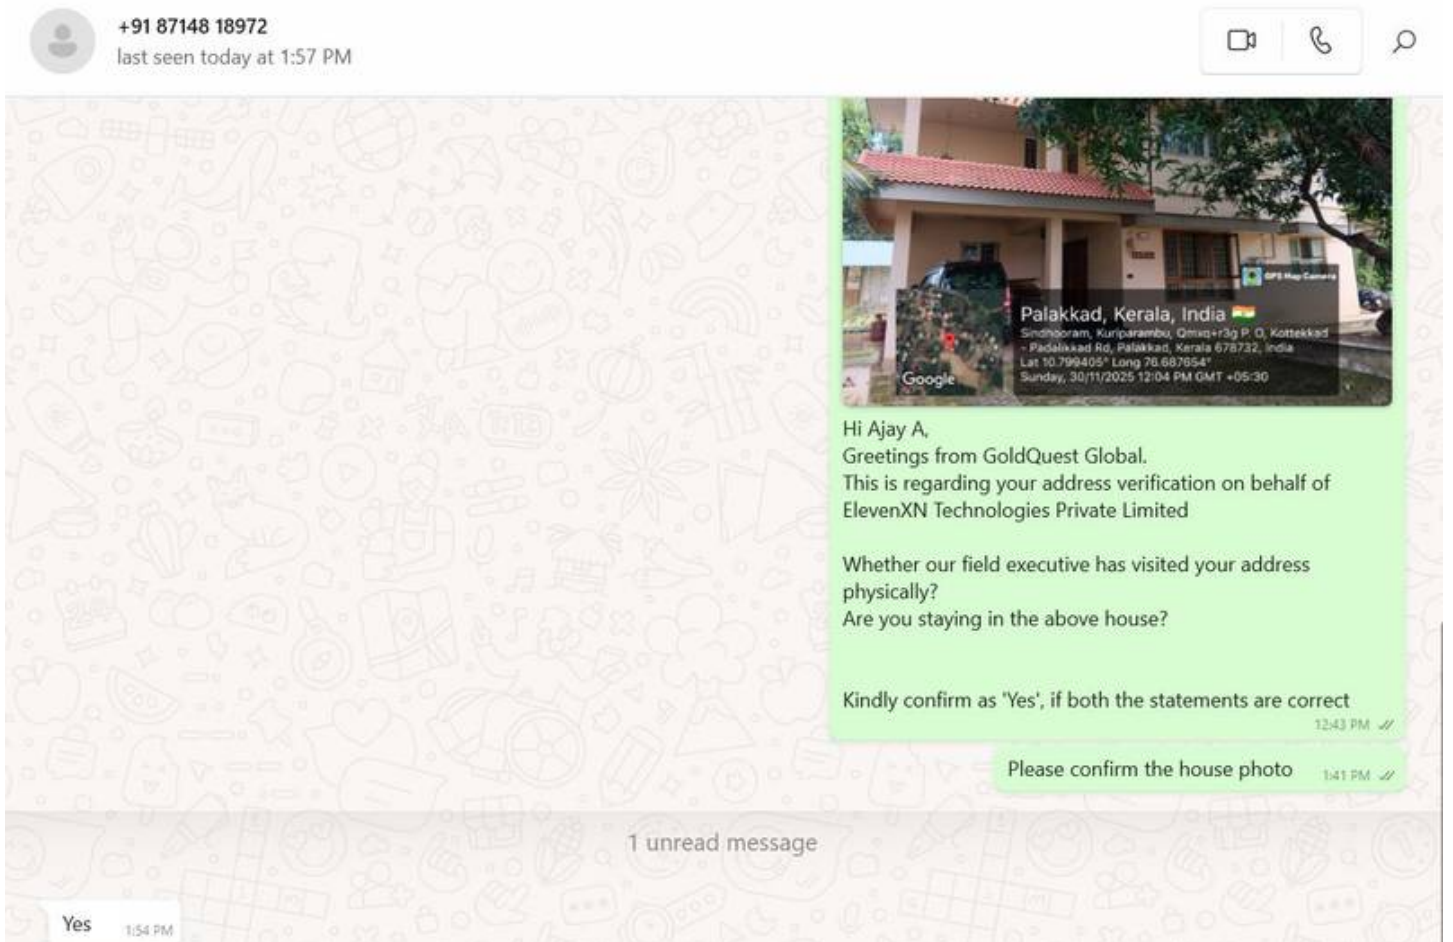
+91 87148 18972
last seen today at 1:57 PM

GPS Map Camera

Palakkad, Kerala, India
Sindhooram, Kuriparambu, Qmxq+r3g P. O, Kottekkad - Padalikkad Rd, Palakkad, Kerala 678732, India
Lat 10.799405° Long 76.687654°
Sunday, 30/11/2025 12:04 PM GMT +05:30
Google

Hi Ajay A,
Greetings from GoldQuest Global.
This is regarding your address verification on behalf of ElevenXN Technologies Private Limited

Whether our field executive has visited your address physically?
Are you staying in the above house?

Kindly confirm as 'Yes', if both the statements are correct
12:43 PM

Please confirm the house photo 1:41 PM

1 unread message

Yes 1:54 PM